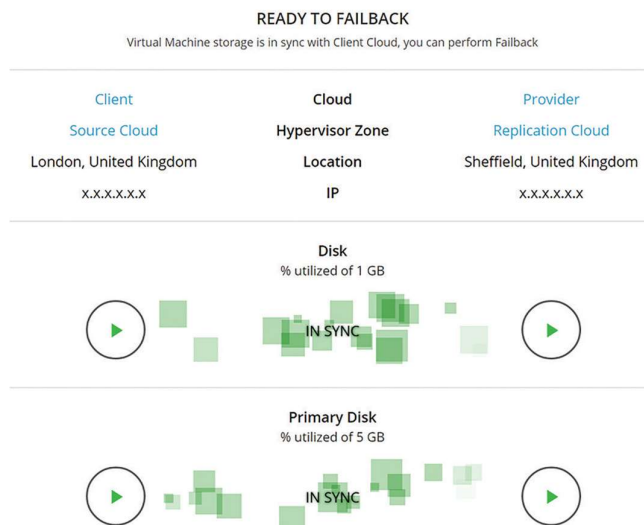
READY TO FAILBACK

Virtual Machine storage is in sync with Client Cloud, you can perform Failback

| Client | Cloud | Provider |
|---|---|---|
| Source Cloud | Hypervisor Zone | Replication Cloud |
| London, United Kingdom | Location | Sheffield, United Kingdom |
| x.x.x.x.x.x | IP | x.x.x.x.x.x |

Disk
% utilized of 1 GB

IN SYNC

Primary Disk
% utilized of 5 GB

IN SYNC